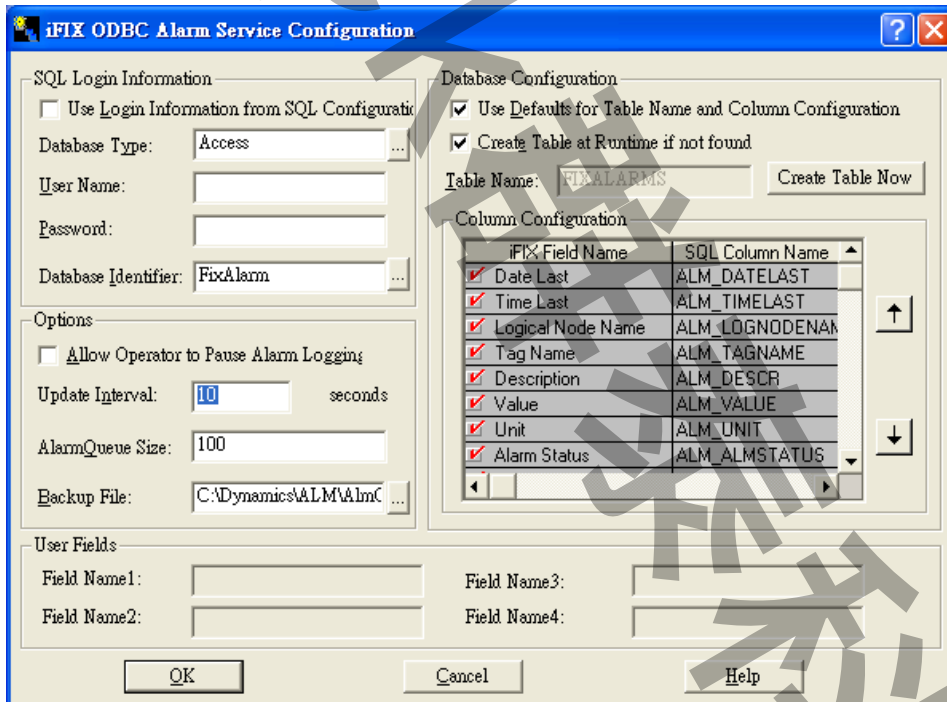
iFIX ODBC Alarm Service Configuration

SQL Login Information
Use Login Information from SQL Configuratic
Database Type: Access ...
User Name:
Password:
Database Identifier: FixAlarm ...

Options
Allow Operator to Pause Alarm Logging
Update Interval: 10 seconds
AlarmQueue Size: 100
Backup File: C:\Dynamics\ALM\AlmC ...

Database Configuration
Use Defaults for Table Name and Column Configuration
Create Table at Runtime if not found
Table Name: FIXALARMS
Create Table Now

Column Configuration

| iFIX Field Name | SQL Column Name |
|---|---|
| Date Last | ALM_DATELAST |
| Time Last | ALM_TIMELAST |
| Logical Node Name | ALM_LOGNODENAM |
| Tag Name | ALM_TAGNAME |
| Description | ALM_DESCR |
| Value | ALM_VALUE |
| Unit | ALM_UNIT |
| Alarm Status | ALM_ALMSTATUS |

User Fields
Field Name1:
Field Name2:
Field Name3:
Field Name4:

OK
Cancel
Help